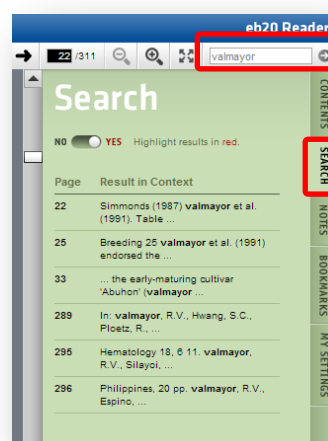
eb20 Reader

22 /311

valmayor

Search

NO YES Highlight results in red.

| Page | Result in Context |
|---|---|
| 22 | Simmonds (1987) **valmayor** et al. (1991). Table ... |
| 25 | Breeding 25 **valmayor** et al. (1991) endorsed the ... |
| 33 | ... the early-maturing cultivar 'Abuhon' (**valmayor** ... |
| 289 | In: **valmayor**, R.V., Hwang, S.C., Ploetz, R., ... |
| 295 | Hematology 18, 6 11. **valmayor**, R.V., Silayoi, ... |
| 296 | Philippines, 20 pp. **valmayor**, R.V., Espino, ... |

CONTENTS

SEARCH

NOTES

BOOKMARKS

MY SETTINGS